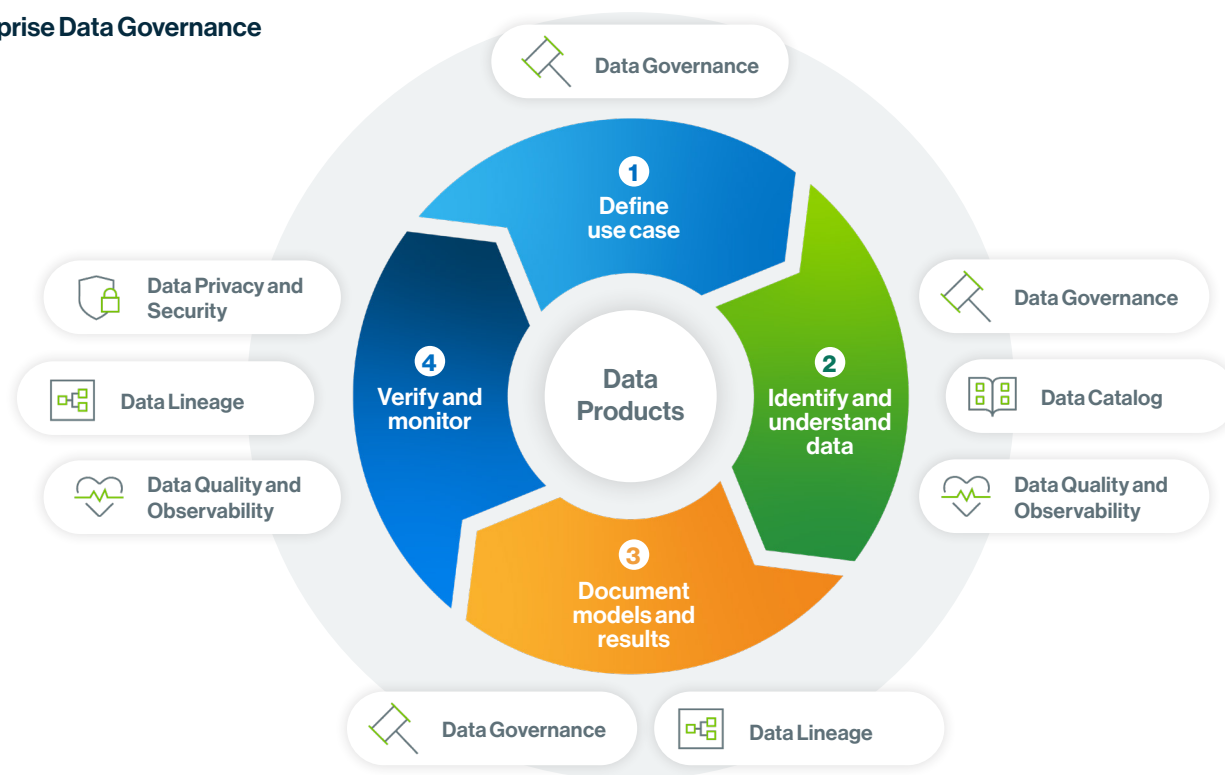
prise Data Governance

Data Governance

1
Define use case

Data Privacy and Security

Data Lineage

Data Quality and Observability

4
Verify and monitor

Data Products

Data Governance

2
Identify and understand data

Data Catalog

Data Quality and Observability

3
Document models and results

Data Governance

Data Lineage